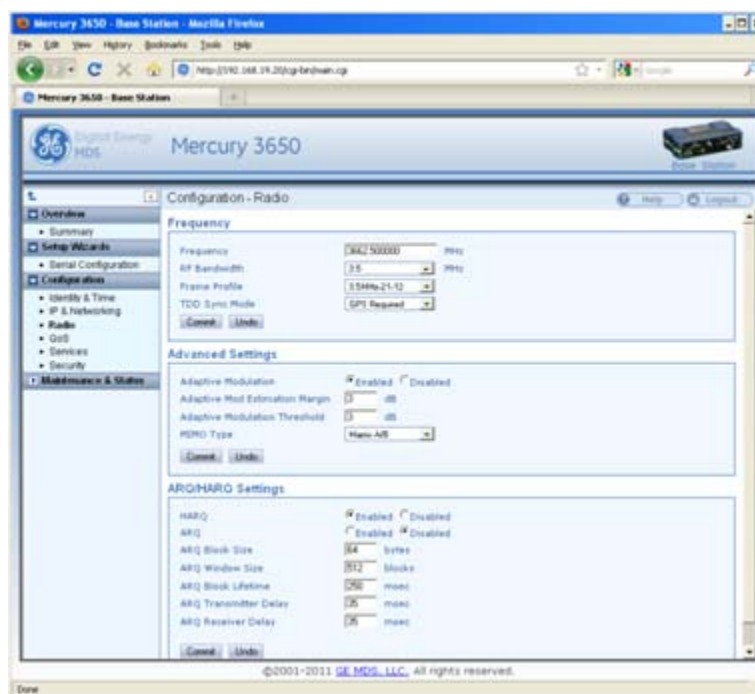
Mercury 3650 - Base Station - Mozilla Firefox

File Edit View History Bookmarks Tools Help

http://192.168.19.20/cgi-bin/main.cgi

Mercury 3650 - Base Station

Digital Energy MDS

Mercury 3650

Base Station

Overview
• Summary
Setup Wizards
• Serial Configuration
Configuration
• Identity & Time
• IP & Networking
• Radio
• QoS
• Services
• Security
Maintenance & Status

Configuration - Radio

Help Logout

Frequency

Frequency 3662.500000 MHz
RF Bandwidth 3.5 MHz
Frame Profile 3.5MHz-21-12
TDD Sync Mode GPS Required
Commit Undo

Advanced Settings

Adaptive Modulation Enabled Disabled
Adaptive Mod Estimation Margin 3 dB
Adaptive Modulation Threshold 3 dB
MIMO Type Matrix A/B
Commit Undo

ARQ/HARQ Settings

HARQ Enabled Disabled
ARQ Enabled Disabled
ARQ Block Size 64 bytes
ARQ Window Size 512 blocks
ARQ Block Lifetime 250 msec
ARQ Transmitter Delay 35 msec
ARQ Receiver Delay 35 msec
Commit Undo

©2001-2011 GE MDS, LLC. All rights reserved.

Done